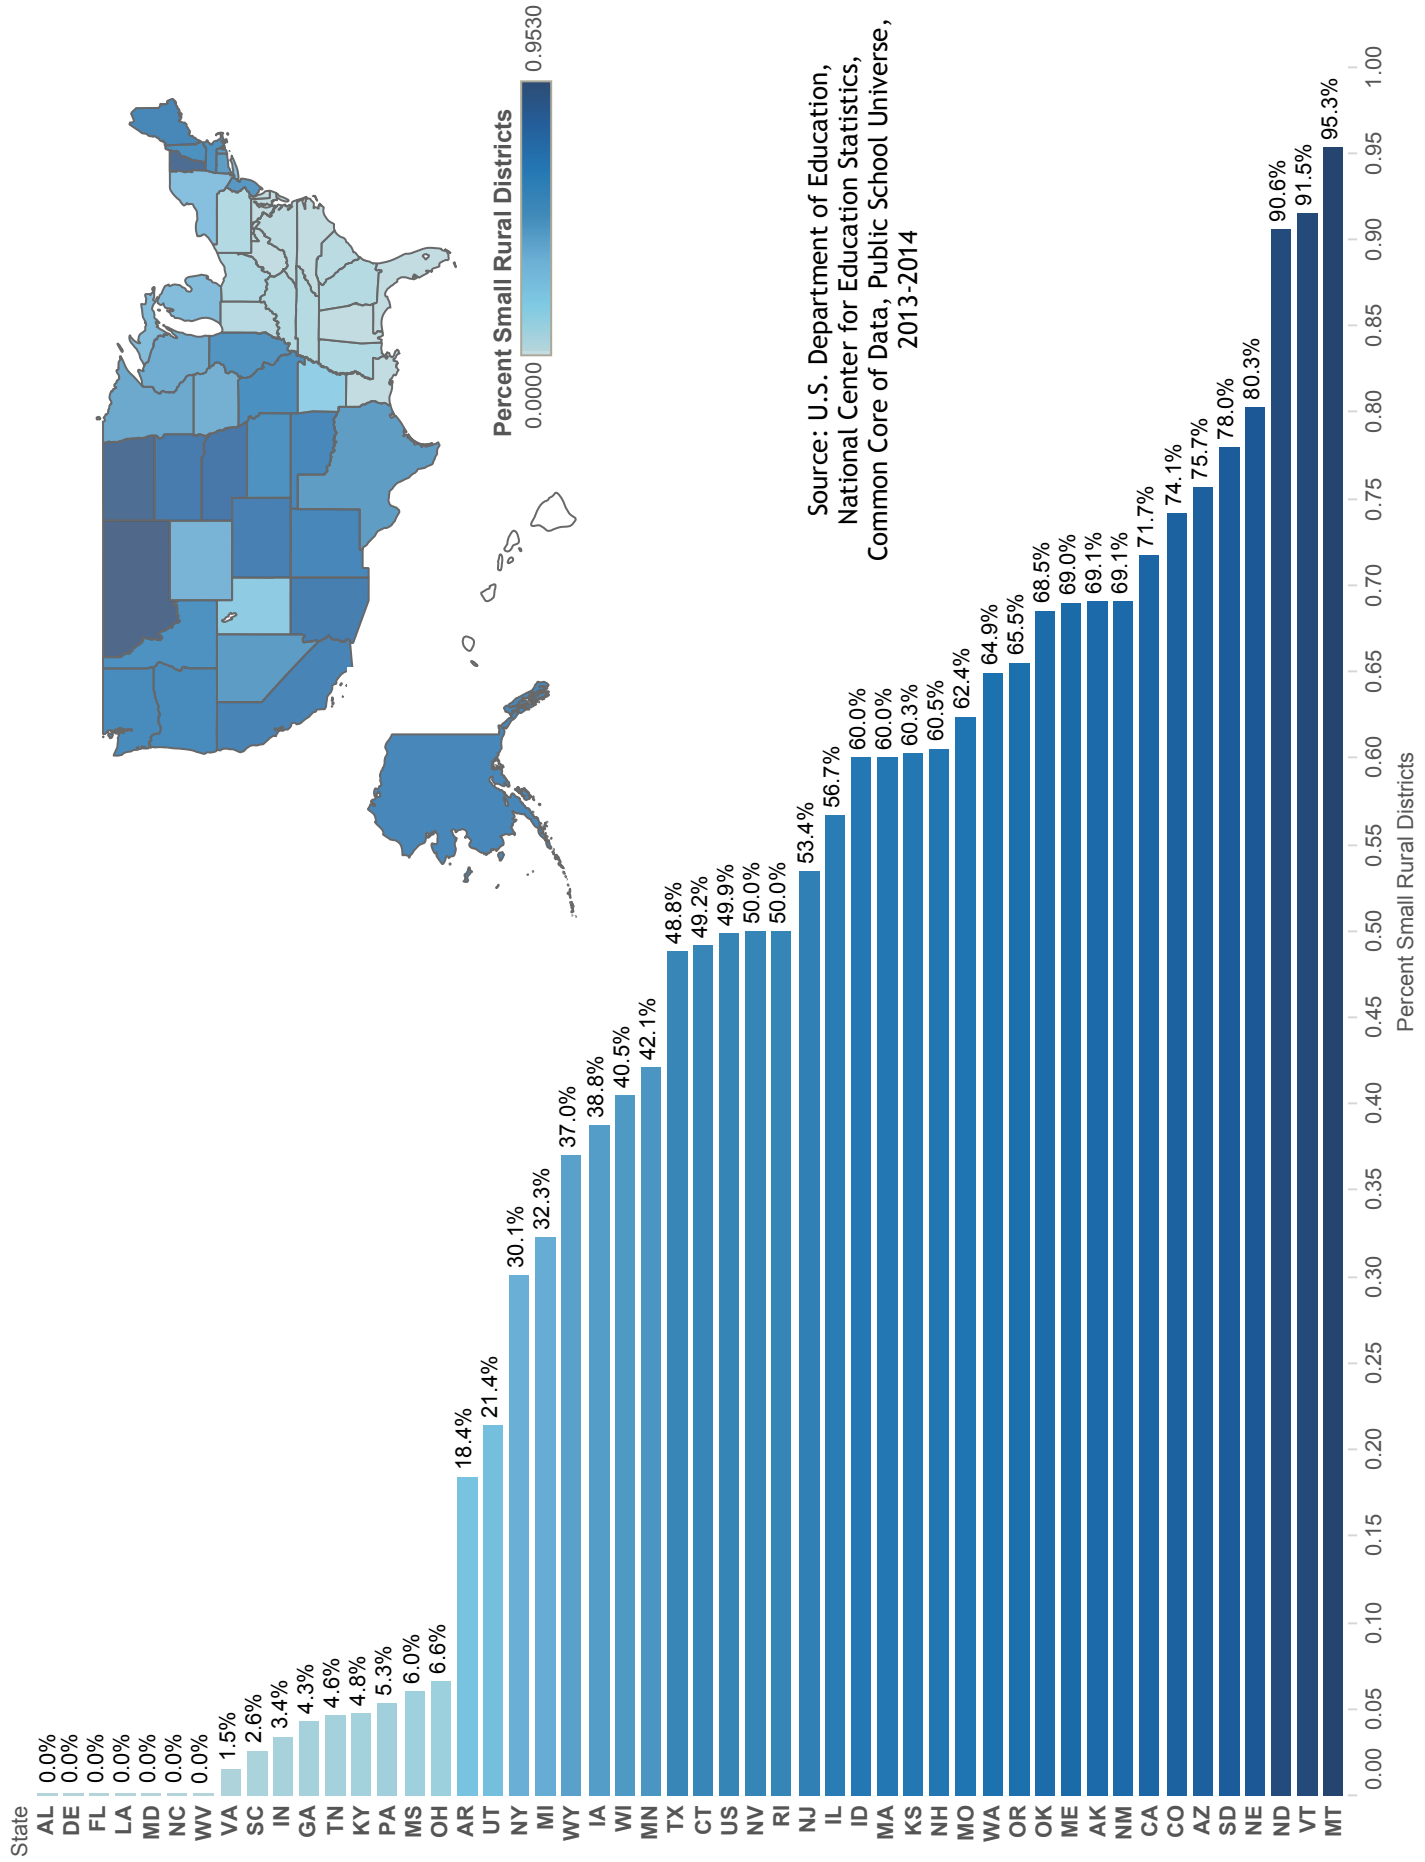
Percent Small Rural Districts
0.0000
0.9530

Source: U.S. Department of Education, National Center for Education Statistics, Common Core of Data, Public School Universe, 2013-2014

| State | Percent Small Rural Districts |
|---|---|
| AL | 0.0% |
| DE | 0.0% |
| FL | 0.0% |
| LA | 0.0% |
| MD | 0.0% |
| NC | 0.0% |
| WV | 0.0% |
| VA | 1.5% |
| SC | 2.6% |
| IN | 3.4% |
| GA | 4.3% |
| TN | 4.6% |
| KY | 4.8% |
| PA | 5.3% |
| MS | 6.0% |
| OH | 6.6% |
| AR | 18.4% |
| UT | 21.4% |
| NY | 30.1% |
| MI | 32.3% |
| WY | 37.0% |
| IA | 38.8% |
| WI | 40.5% |
| MN | 42.1% |
| TX | 48.8% |
| CT | 49.2% |
| US | 49.9% |
| NV | 50.0% |
| RI | 50.0% |
| NJ | 53.4% |
| IL | 56.7% |
| ID | 60.0% |
| MA | 60.0% |
| KS | 60.3% |
| NH | 60.5% |
| MO | 62.4% |
| WA | 64.9% |
| OR | 65.5% |
| OK | 68.5% |
| ME | 69.0% |
| AK | 69.1% |
| NM | 69.1% |
| CA | 71.7% |
| CO | 74.1% |
| AZ | 75.7% |
| SD | 78.0% |
| NE | 80.3% |
| ND | 90.6% |
| VT | 91.5% |
| MT | 95.3% |

0.00 0.05 0.10 0.15 0.20 0.25 0.30 0.35 0.40 0.45 0.50 0.55 0.60 0.65 0.70 0.75 0.80 0.85 0.90 0.95 1.00
Percent Small Rural Districts